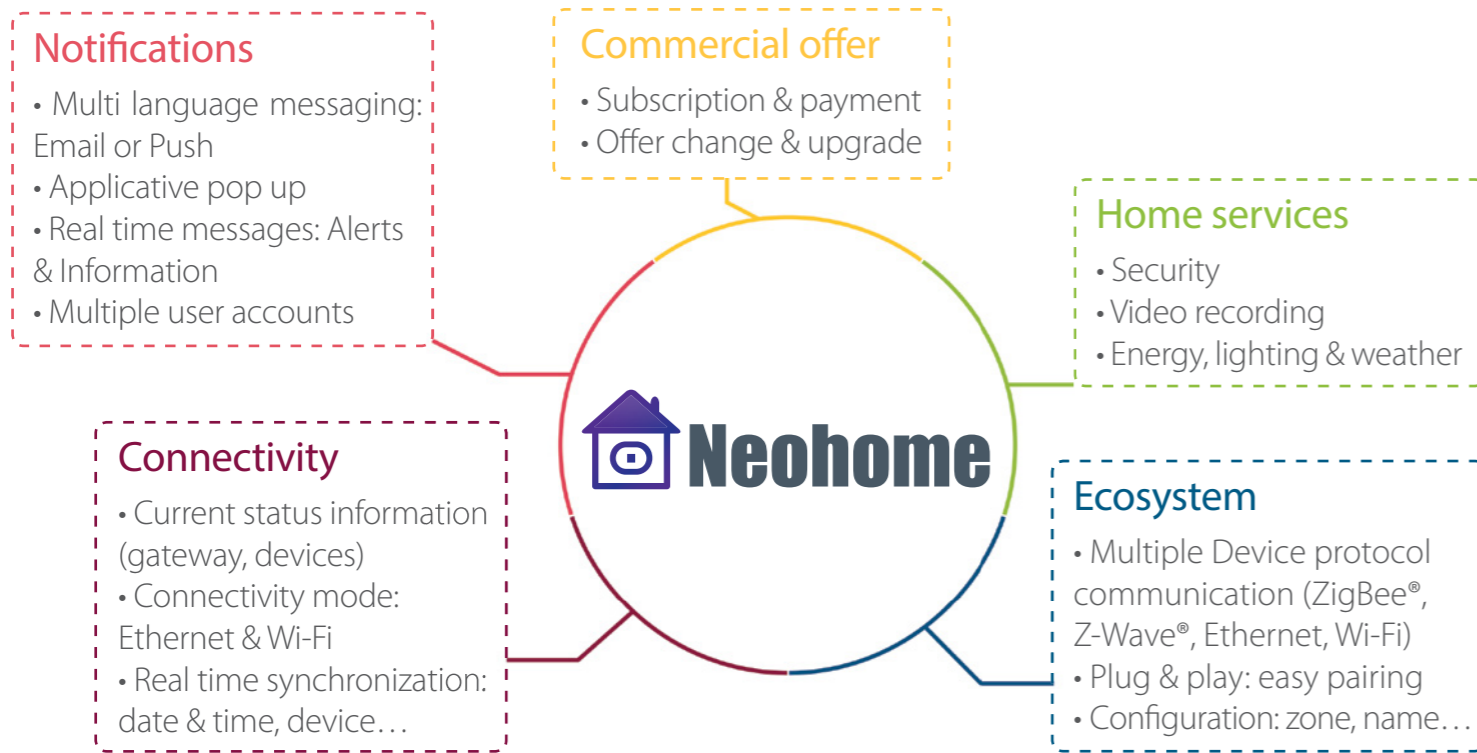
Notifications
• Multi language messaging: Email or Push
• Applicative pop up
• Real time messages: Alerts & Information
• Multiple user accounts

Commercial offer
• Subscription & payment
• Offer change & upgrade

Home services
• Security
• Video recording
• Energy, lighting & weather

Neohome

Connectivity
• Current status information (gateway, devices)
• Connectivity mode: Ethernet & Wi-Fi
• Real time synchronization: date & time, device…

Ecosystem
• Multiple Device protocol communication (ZigBee®, Z-Wave®, Ethernet, Wi-Fi)
• Plug & play: easy pairing
• Configuration: zone, name…